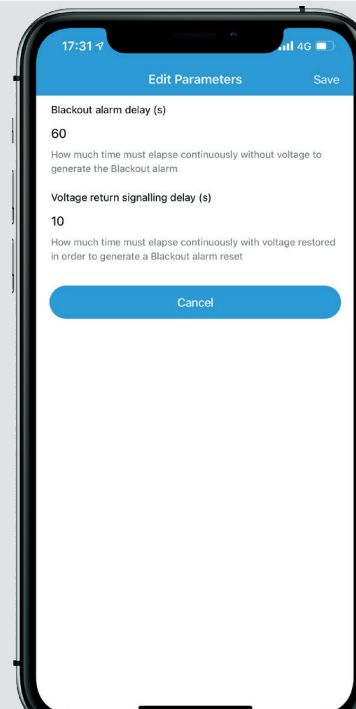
17:31

4G

Edit Parameters

Save

Blackout alarm delay (s)

60

How much time must elapse continuously without voltage to generate the Blackout alarm

Voltage return signalling delay (s)

10

How much time must elapse continuously with voltage restored in order to generate a Blackout alarm reset

Cancel